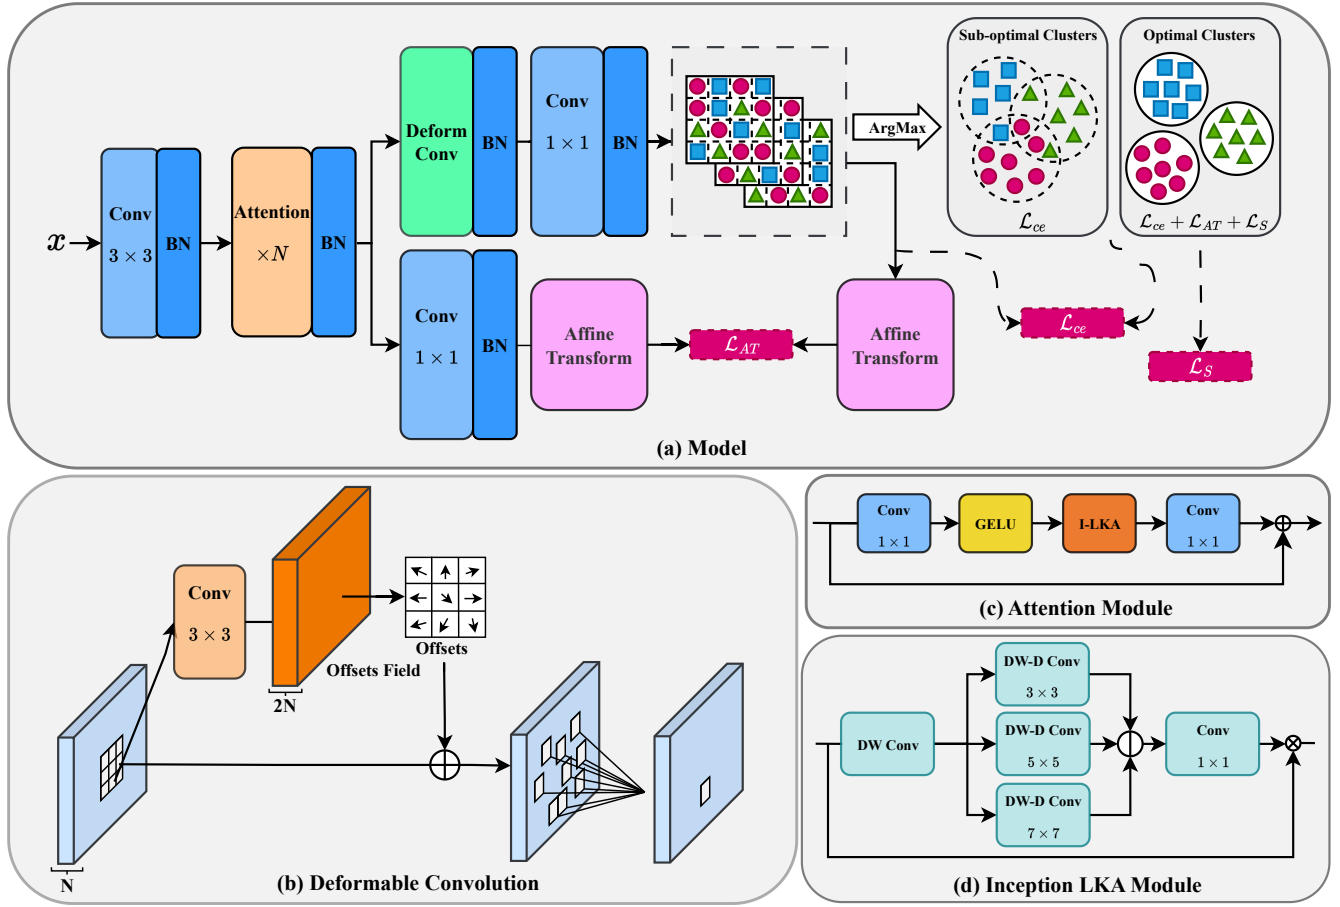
$x$

Conv $3 \times 3$

BN

Attention $\times N$

BN

Deform Conv

BN

Conv $1 \times 1$

BN

ArgMax

Sub-optimal Clusters

$\mathcal{L}_{ce}$

Optimal Clusters

$\mathcal{L}_{ce} + \mathcal{L}_{AT} + \mathcal{L}_{S}$

Conv $1 \times 1$

BN

Affine Transform

$\mathcal{L}_{AT}$

Affine Transform

$\mathcal{L}_{ce}$

$\mathcal{L}_{S}$

(a) Model

Conv $3 \times 3$

2N

Offsets Field

Offsets

N

(b) Deformable Convolution

Conv $1 \times 1$

GELU

I-LKA

Conv $1 \times 1$

(c) Attention Module

DW Conv

DW-D Conv $3 \times 3$

DW-D Conv $5 \times 5$

DW-D Conv $7 \times 7$

Conv $1 \times 1$

(d) Inception LKA Module